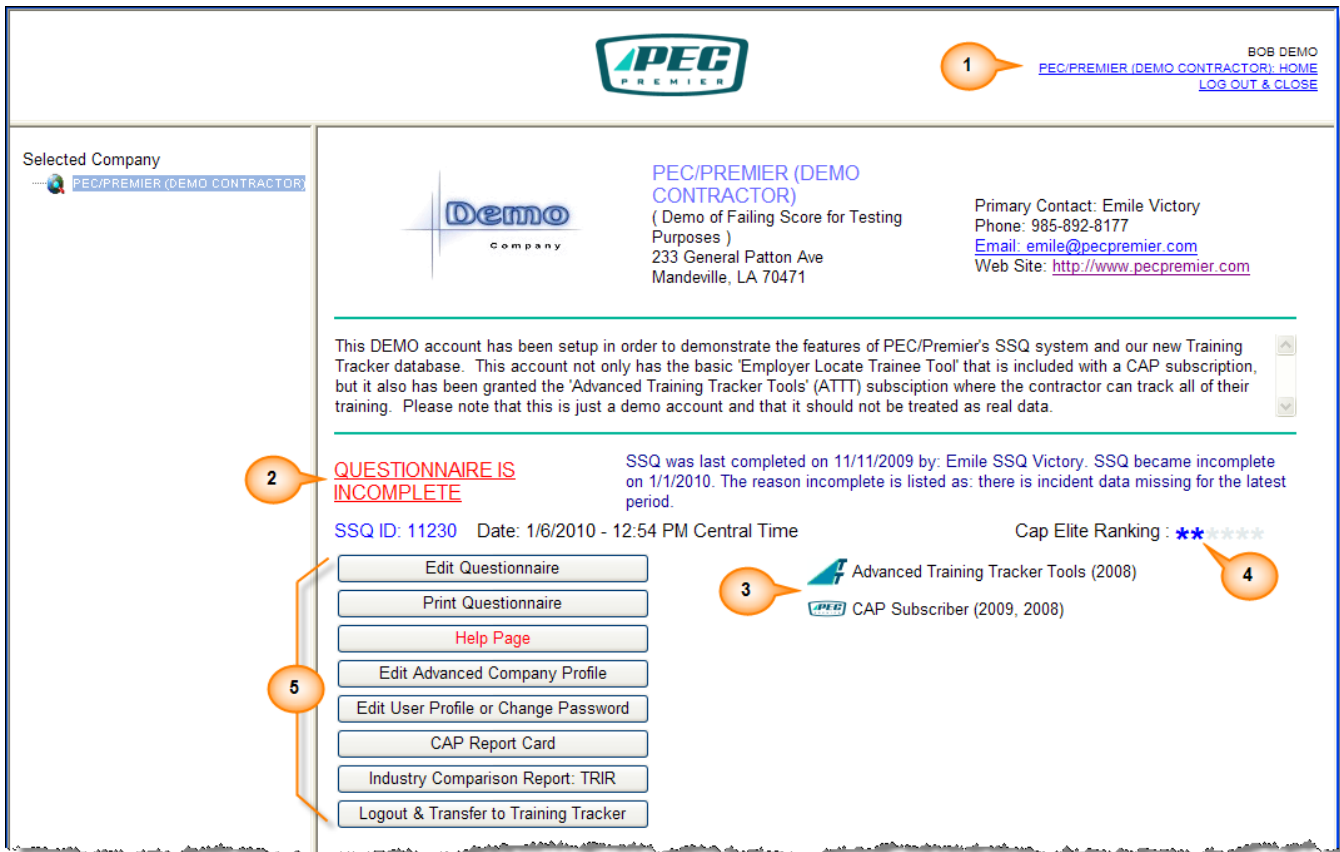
PEC PREMIER

BOB DEMO
PEC/PREMIER (DEMO CONTRACTOR): HOME
LOG OUT & CLOSE

1

Selected Company
PEC/PREMIER (DEMO CONTRACTOR)

Demo
Company

PEC/PREMIER (DEMO CONTRACTOR)
( Demo of Failing Score for Testing Purposes )
233 General Patton Ave
Mandeville, LA 70471

Primary Contact: Emile Victory
Phone: 985-892-8177
Email: emile@pecpremier.com
Web Site: http://www.pecpremier.com

This DEMO account has been setup in order to demonstrate the features of PEC/Premier's SSQ system and our new Training Tracker database. This account not only has the basic 'Employer Locate Trainee Tool' that is included with a CAP subscription, but it also has been granted the 'Advanced Training Tracker Tools' (ATTT) subsciption where the contractor can track all of their training. Please note that this is just a demo account and that it should not be treated as real data.

2

QUESTIONNAIRE IS INCOMPLETE

SSQ was last completed on 11/11/2009 by: Emile SSQ Victory. SSQ became incomplete on 1/1/2010. The reason incomplete is listed as: there is incident data missing for the latest period.

SSQ ID: 11230 Date: 1/6/2010 - 12:54 PM Central Time

Cap Elite Ranking :

4

Edit Questionnaire
Print Questionnaire
Help Page
Edit Advanced Company Profile
Edit User Profile or Change Password
CAP Report Card
Industry Comparison Report: TRIR
Logout & Transfer to Training Tracker

5

3

Advanced Training Tracker Tools (2008)
CAP Subscriber (2009, 2008)